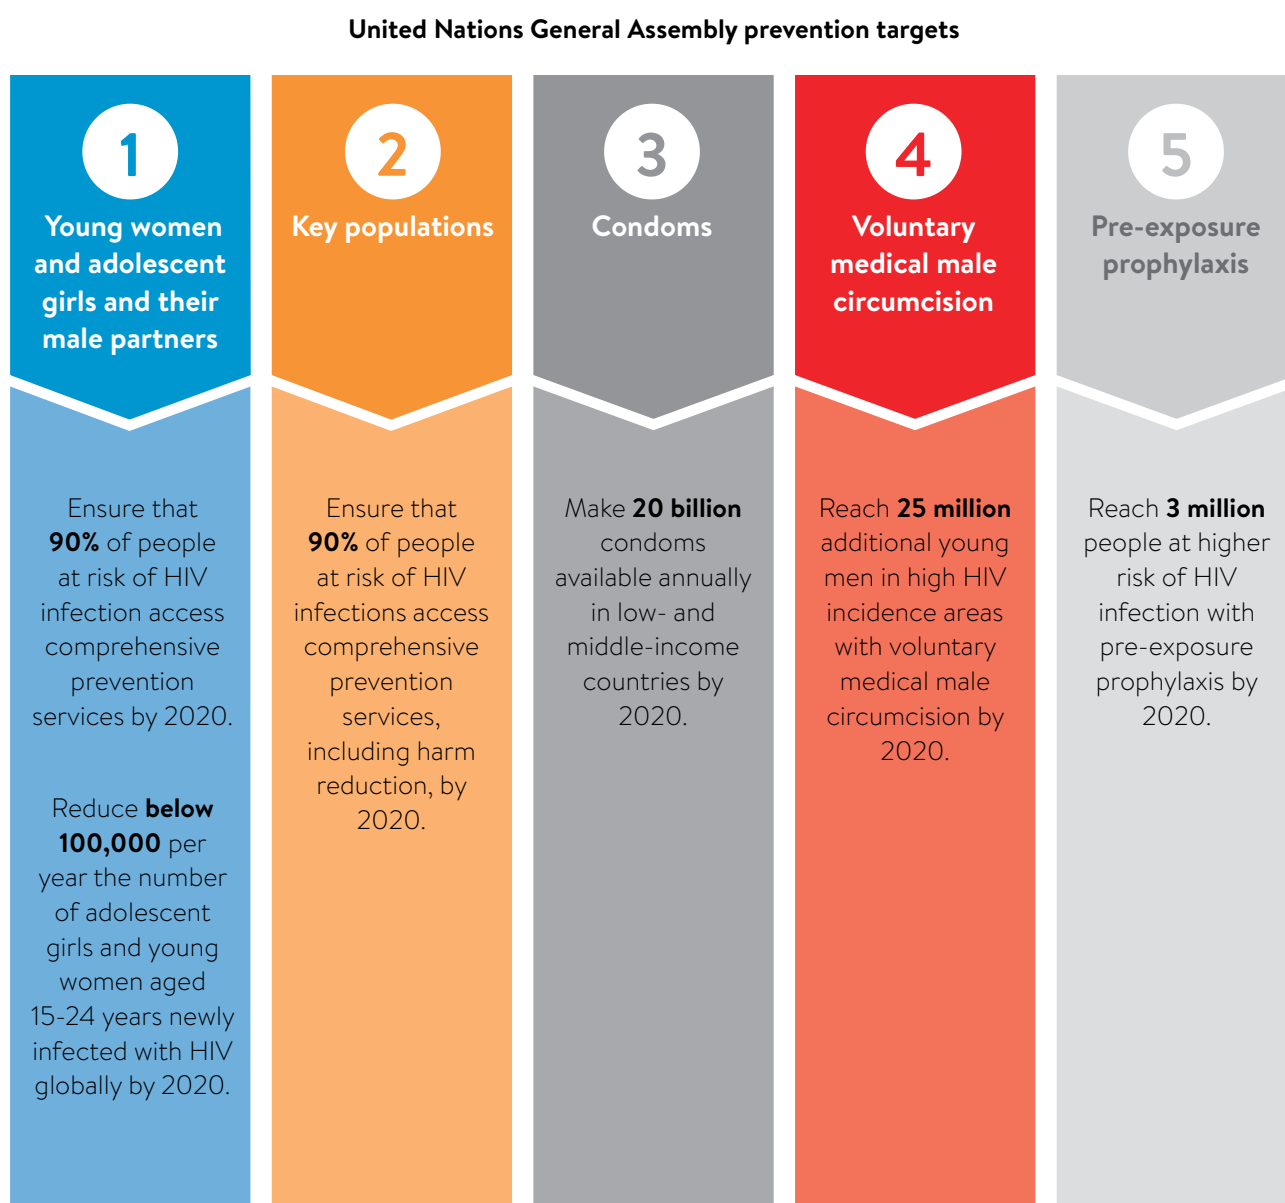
United Nations General Assembly prevention targets

1
Young women and adolescent girls and their male partners

Ensure that **90%** of people at risk of HIV infection access comprehensive prevention services by 2020.

Reduce **below 100,000** per year the number of adolescent girls and young women aged 15-24 years newly infected with HIV globally by 2020.

2
Key populations

Ensure that **90%** of people at risk of HIV infections access comprehensive prevention services, including harm reduction, by 2020.

3
Condoms

Make **20 billion** condoms available annually in low- and middle-income countries by 2020.

4
Voluntary medical male circumcision

Reach **25 million** additional young men in high HIV incidence areas with voluntary medical male circumcision by 2020.

5
Pre-exposure prophylaxis

Reach **3 million** people at higher risk of HIV infection with pre-exposure prophylaxis by 2020.